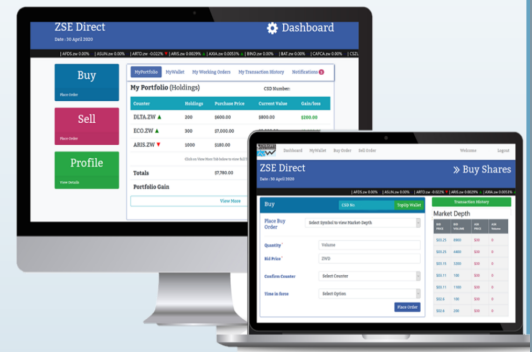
ZSE Direct
Date : 30 April 2020
Dashboard

| AFDS.zw 0.00% | ASUN.zw -0.022% | ARIS.zw 0.0025% | ARTD.zw 0.005% | BAT.zw 0.00% | CAFCA.zw 0.00% | CSZL

Buy
Place order

Sell
Place orders

Profile
View details

MyPortfolio MyWallet My Working Orders My Transaction History Notifications

My Portfolio (Holdings)
CSD Number:

| Counter | Holdings | Purchase Price | Current Value | Gain/loss |
|---|---|---|---|---|
| DLTA.ZW | 500 | $600.00 | $800.00 | $200.00 |
| ECO.ZW | 300 | $7,000.00 | | |
| ARIS.ZW | 1000 | $180.00 | | |

Totals $7,780.00

Portfolio Gain

View Now

Dashboard MyWallet Buy Order Welcome Logout

ZSE Direct
Date : 30 April 2020
» Buy Shares

Buy
CSD No: Equity Wallet

Place Buy Order
Select Symbol to View Market Depth

Quantity Volume
Bid Price ZWL
Confirm Counter Select Counter
Time in force Select Option
Place Order

Transaction History

Market Depth

| | | | |
|---|---|---|---|
| $35.21 | 2800 | $30 | 0 |
| $35.21 | 4000 | $30 | 0 |
| $35.11 | 1800 | $30 | 0 |
| $35.11 | 700 | $30 | 0 |
| $35.11 | 1700 | $30 | 0 |
| $35.11 | 700 | $30 | 0 |
| $35.1 | 800 | $30 | 0 |